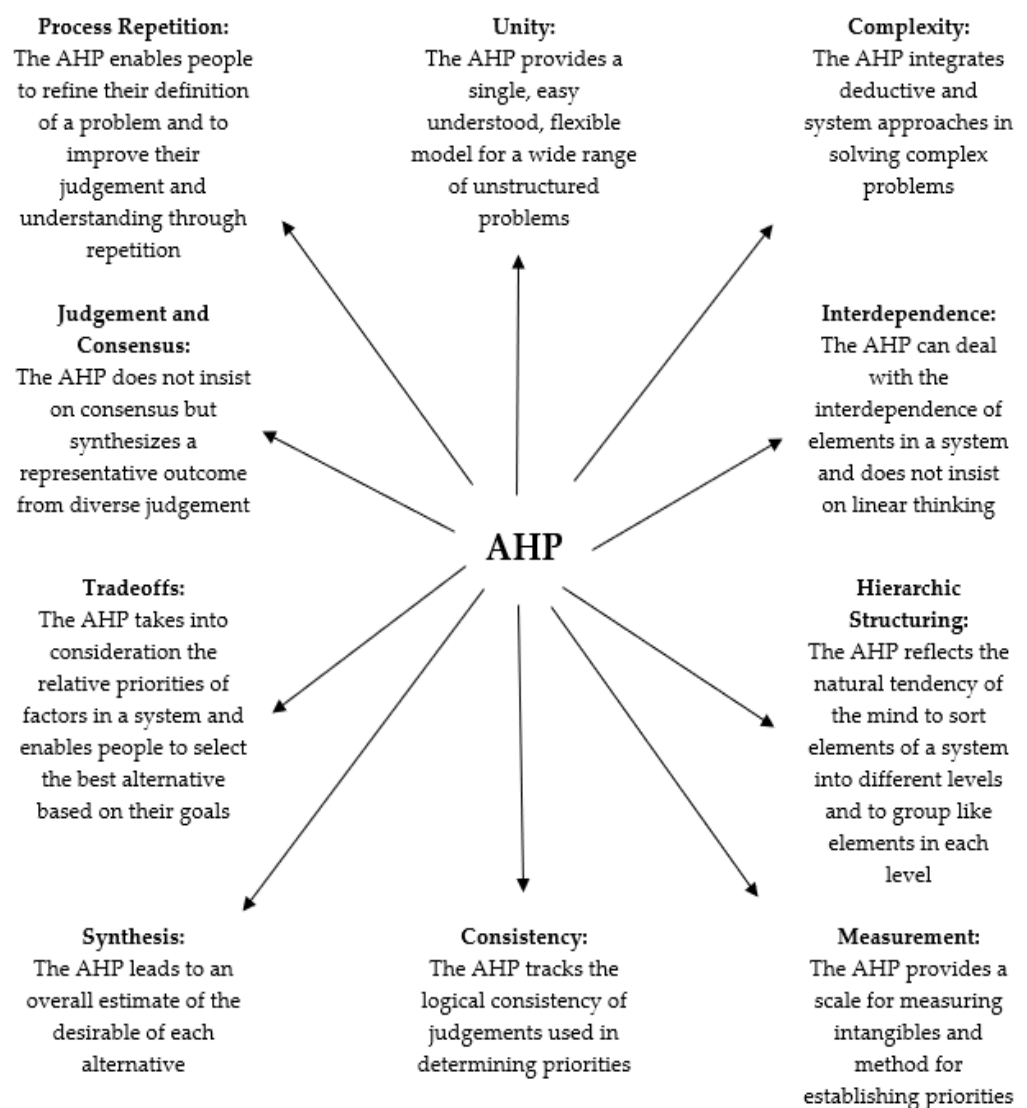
**Process Repetition:**
The AHP enables people to refine their definition of a problem and to improve their judgement and understanding through repetition

**Unity:**
The AHP provides a single, easy understood, flexible model for a wide range of unstructured problems

**Complexity:**
The AHP integrates deductive and system approaches in solving complex problems

**Judgement and Consensus:**
The AHP does not insist on consensus but synthesizes a representative outcome from diverse judgement

**Interdependence:**
The AHP can deal with the interdependence of elements in a system and does not insist on linear thinking

**AHP**

**Tradeoffs:**
The AHP takes into consideration the relative priorities of factors in a system and enables people to select the best alternative based on their goals

**Hierarchic Structuring:**
The AHP reflects the natural tendency of the mind to sort elements of a system into different levels and to group like elements in each level

**Synthesis:**
The AHP leads to an overall estimate of the desirable of each alternative

**Consistency:**
The AHP tracks the logical consistency of judgements used in determining priorities

**Measurement:**
The AHP provides a scale for measuring intangibles and method for establishing priorities